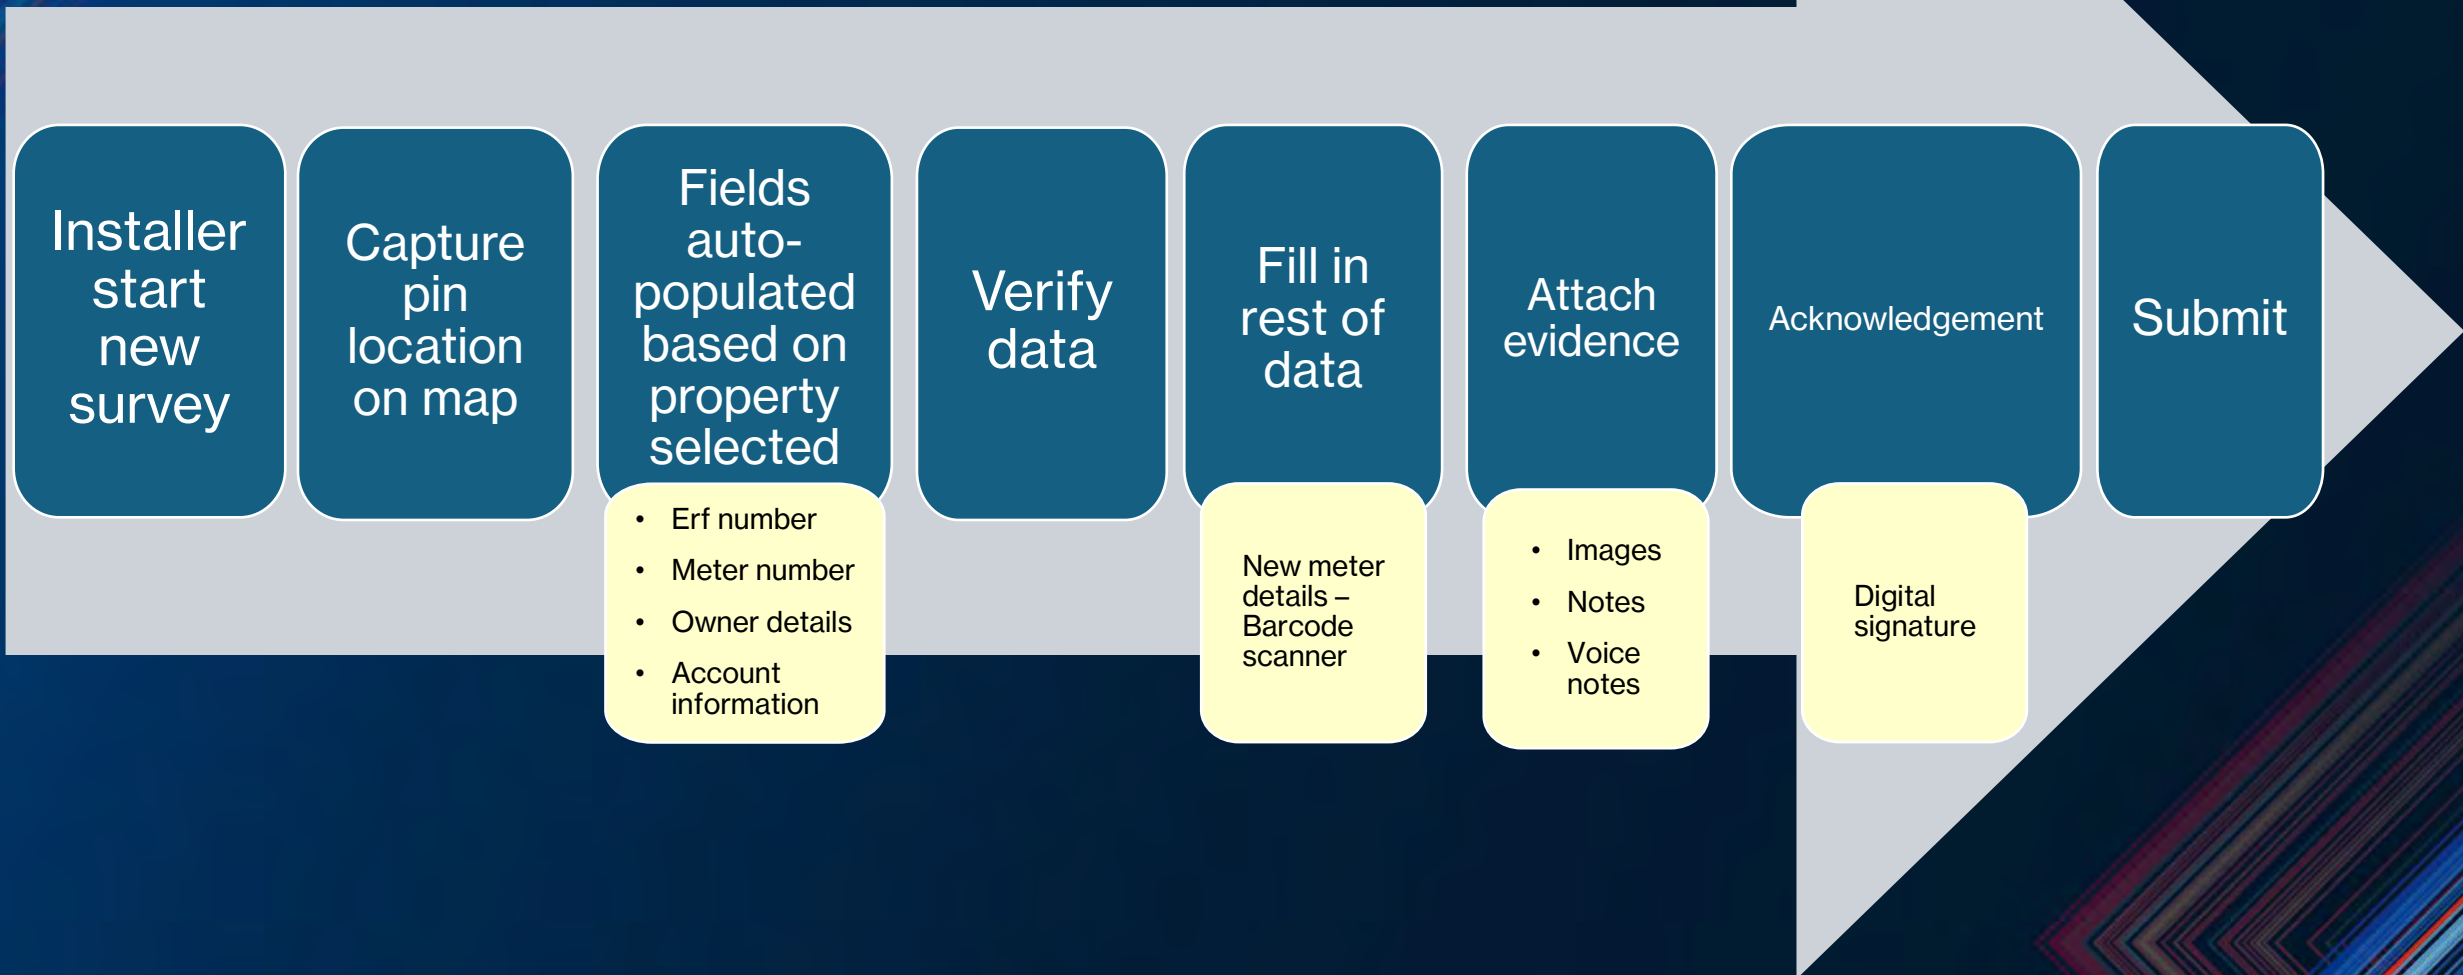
Installer start new survey

Capture pin location on map

Fields auto-populated based on property selected

- Erf number
- Meter number
- Owner details
- Account information

Verify data

Fill in rest of data

New meter details – Barcode scanner

Attach evidence

- Images
- Notes
- Voice notes

Acknowledgement

Digital signature

Submit